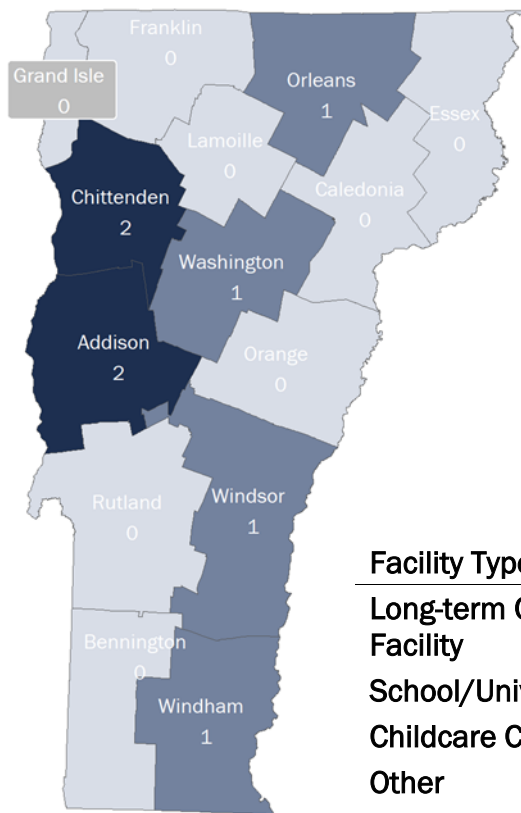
Franklin
0

Grand Isle
0

Orleans
1

Essex
0

Lamoille
0

Caledonia
0

Chittenden
2

Washington
1

Addison
2

Orange
0

Rutland
0

Windsor
1

Bennington
0

Windham
1

Facility Typ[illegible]
Long-term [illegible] Facility
School/Uni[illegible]
Childcare C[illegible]
Other